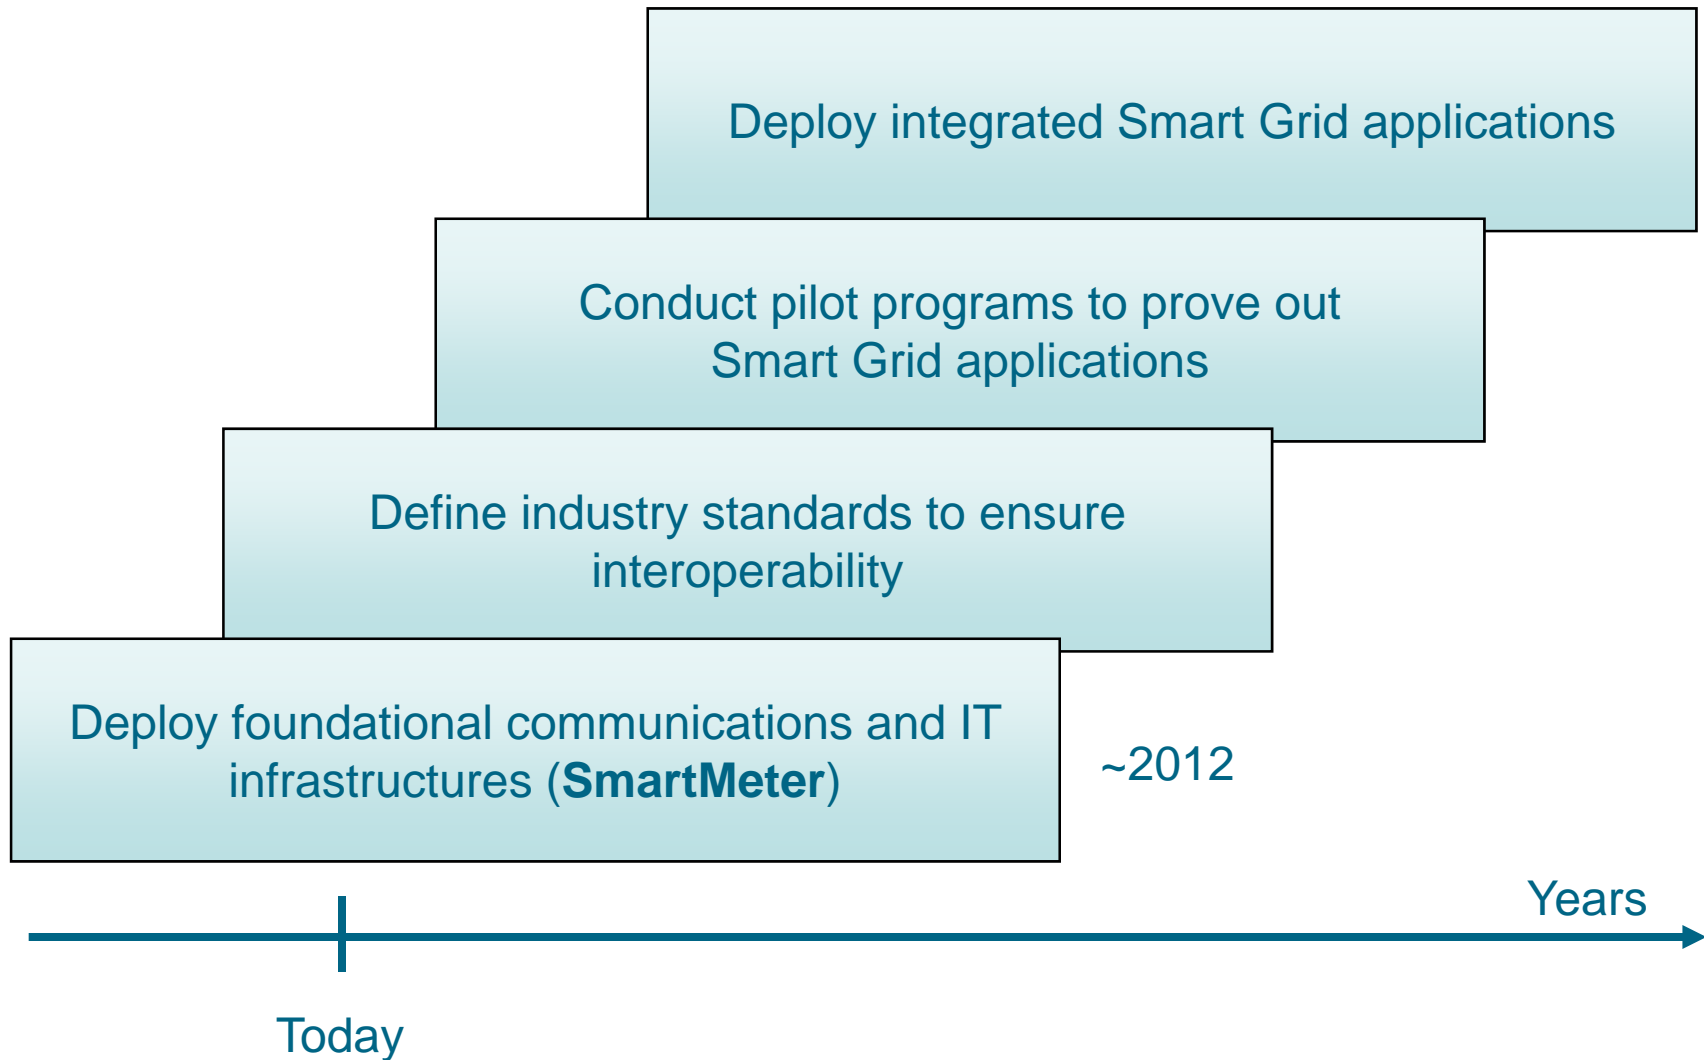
Deploy integrated Smart Grid applications

Conduct pilot programs to prove out Smart Grid applications

Define industry standards to ensure interoperability

Deploy foundational communications and IT infrastructures (**SmartMeter**)

~2012

Years

Today